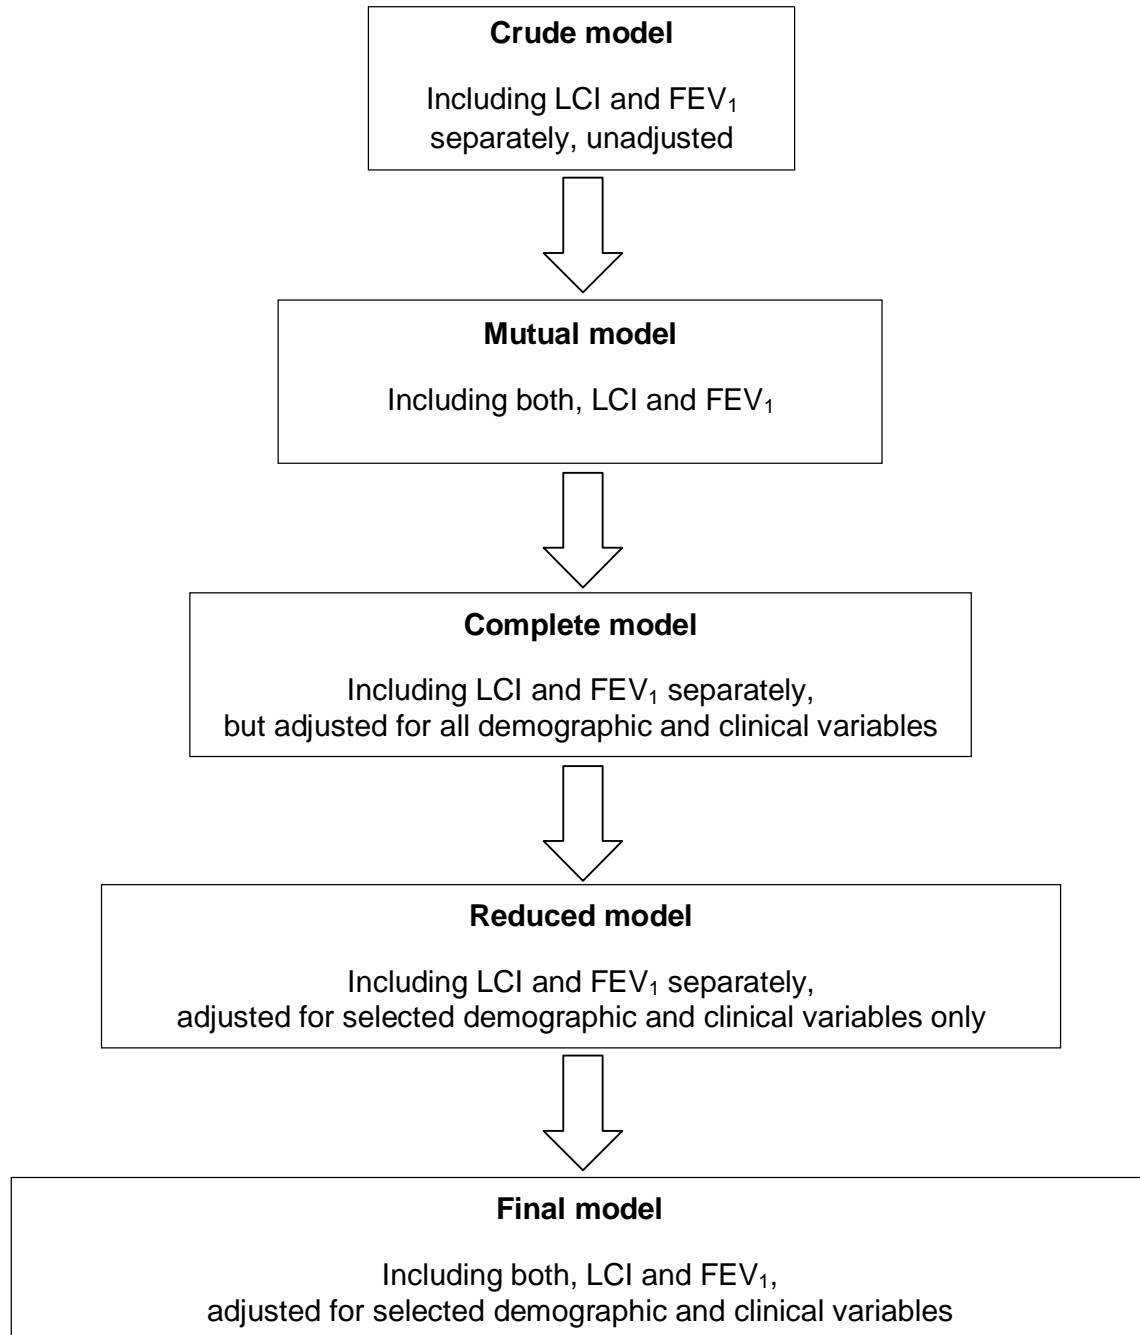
Crude model

Including LCI and $FEV_1$ separately, unadjusted

Mutual model

Including both, LCI and $FEV_1$

Complete model

Including LCI and $FEV_1$ separately, but adjusted for all demographic and clinical variables

Reduced model

Including LCI and $FEV_1$ separately, adjusted for selected demographic and clinical variables only

Final model

Including both, LCI and $FEV_1$, adjusted for selected demographic and clinical variables